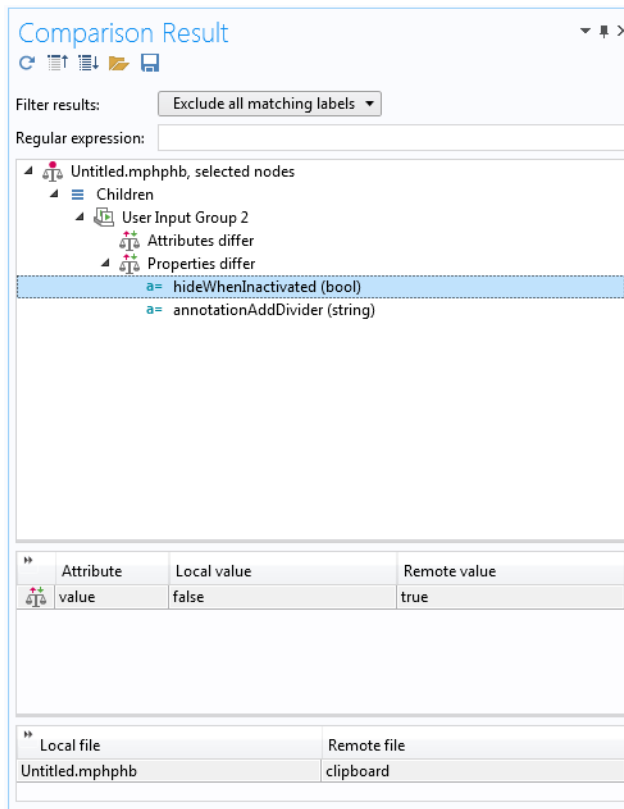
Comparison Result

Filter results: Exclude all matching labels

Regular expression:

Untitled.mphphb, selected nodes
Children
User Input Group 2
Attributes differ
Properties differ
a= hideWhenInactivated (bool)
a= annotationAddDivider (string)

| Attribute | Local value | Remote value |
|---|---|---|
| value | false | true |

| Local file | Remote file |
|---|---|
| Untitled.mphphb | clipboard |